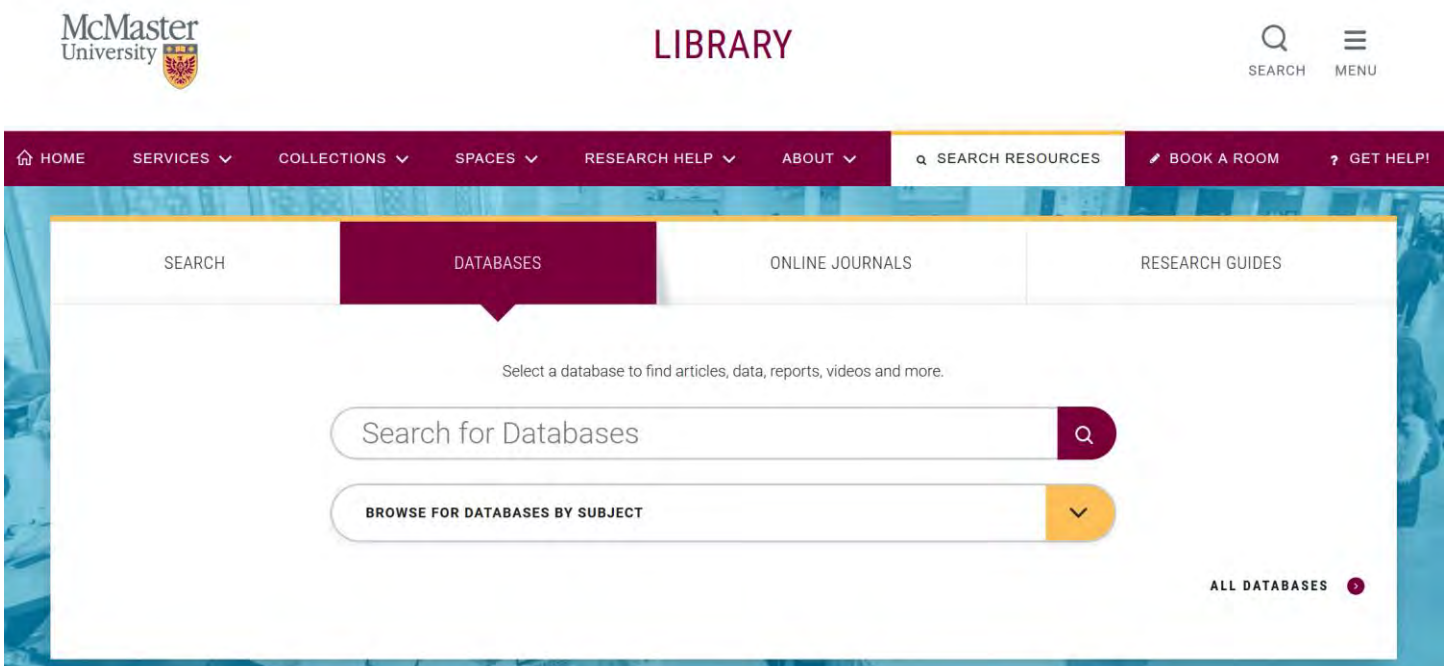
McMaster University

LIBRARY

SEARCH MENU

HOME SERVICES COLLECTIONS SPACES RESEARCH HELP ABOUT SEARCH RESOURCES BOOK A ROOM ? GET HELP!

SEARCH DATABASES ONLINE JOURNALS RESEARCH GUIDES

Select a database to find articles, data, reports, videos and more.

Search for Databases

BROWSE FOR DATABASES BY SUBJECT

ALL DATABASES